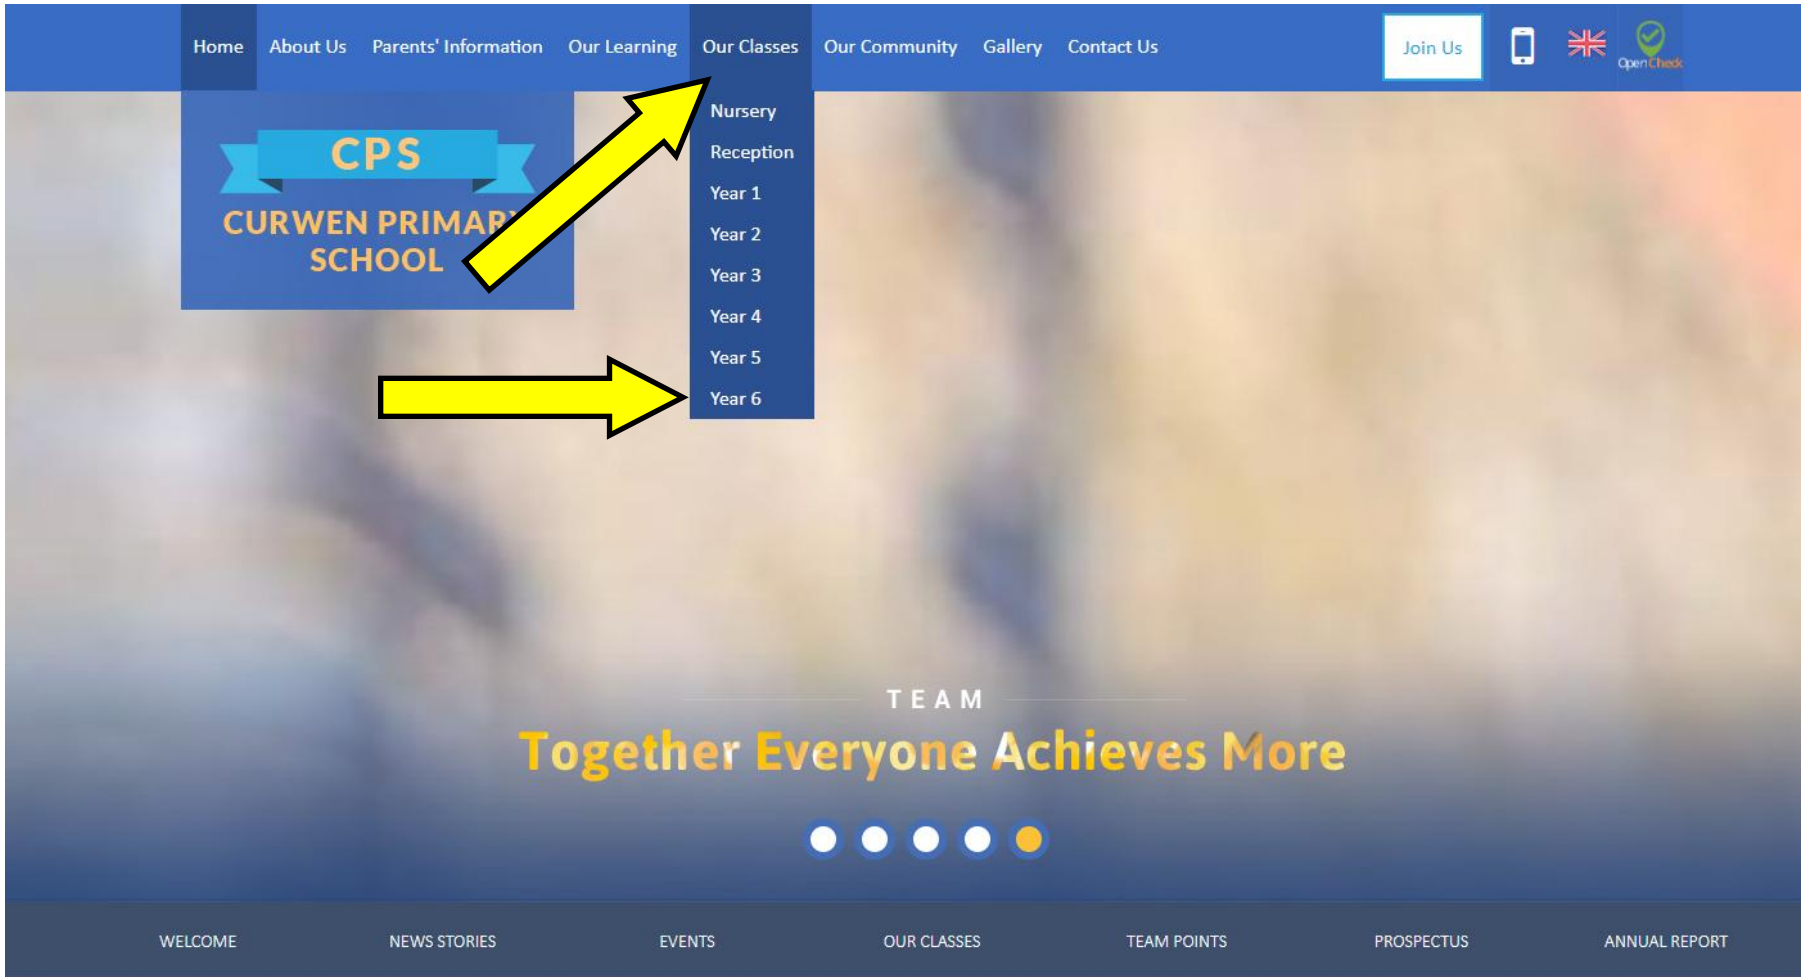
Home About Us Parents' Information Our Learning Our Classes Our Community Gallery Contact Us Join Us

OpenCheck

CPS
CURWEN PRIMARY SCHOOL

Nursery
Reception
Year 1
Year 2
Year 3
Year 4
Year 5
Year 6

TEAM
Together Everyone Achieves More

WELCOME NEWS STORIES EVENTS OUR CLASSES TEAM POINTS PROSPECTUS ANNUAL REPORT